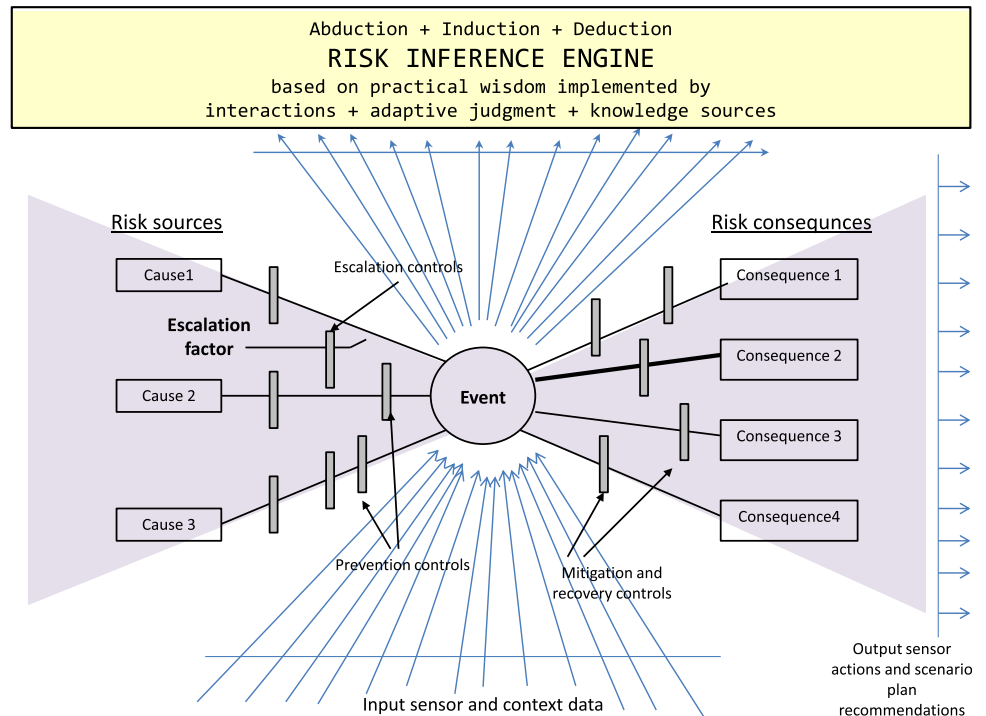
Abduction + Induction + Deduction
RISK INFERENCE ENGINE
based on practical wisdom implemented by interactions + adaptive judgment + knowledge sources

Risk sources

Risk consequnces

Cause1

Cause 2

Cause 3

Escalation controls

Escalation factor

Event

Consequence 1

Consequence 2

Consequence 3

Consequence4

Prevention controls

Mitigation and recovery controls

Input sensor and context data

Output sensor actions and scenario plan recommendations